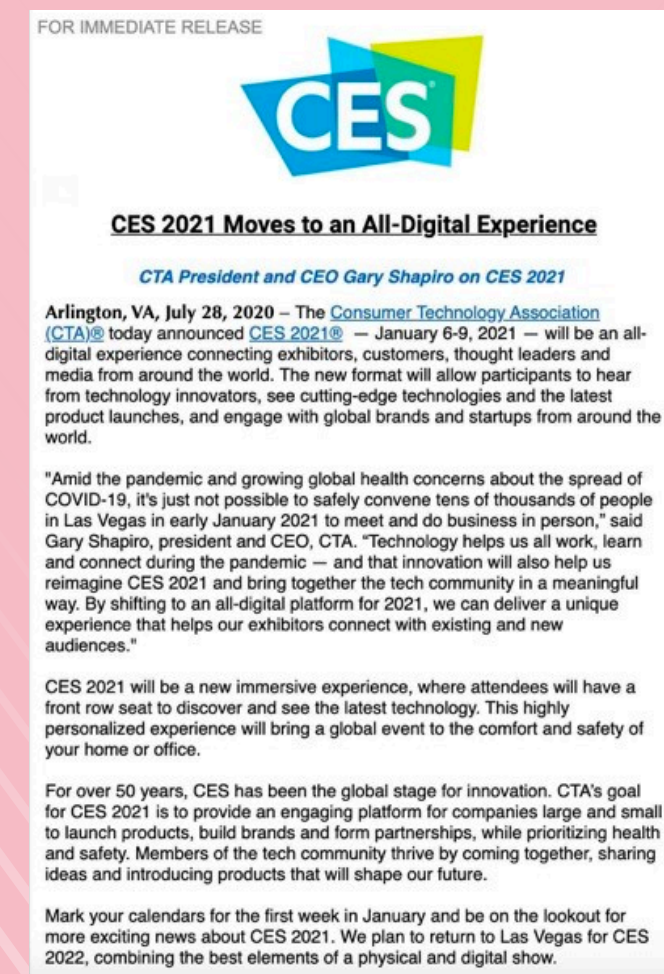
FOR IMMEDIATE RELEASE

CES

CES 2021 Moves to an All-Digital Experience

CTA President and CEO Gary Shapiro on CES 2021

Arlington, VA, July 28, 2020 – The Consumer Technology Association (CTA)® today announced CES 2021® — January 6-9, 2021 — will be an all-digital experience connecting exhibitors, customers, thought leaders and media from around the world. The new format will allow participants to hear from technology innovators, see cutting-edge technologies and the latest product launches, and engage with global brands and startups from around the world.

"Amid the pandemic and growing global health concerns about the spread of COVID-19, it's just not possible to safely convene tens of thousands of people in Las Vegas in early January 2021 to meet and do business in person," said Gary Shapiro, president and CEO, CTA. "Technology helps us all work, learn and connect during the pandemic — and that innovation will also help us reimagine CES 2021 and bring together the tech community in a meaningful way. By shifting to an all-digital platform for 2021, we can deliver a unique experience that helps our exhibitors connect with existing and new audiences."

CES 2021 will be a new immersive experience, where attendees will have a front row seat to discover and see the latest technology. This highly personalized experience will bring a global event to the comfort and safety of your home or office.

For over 50 years, CES has been the global stage for innovation. CTA's goal for CES 2021 is to provide an engaging platform for companies large and small to launch products, build brands and form partnerships, while prioritizing health and safety. Members of the tech community thrive by coming together, sharing ideas and introducing products that will shape our future.

Mark your calendars for the first week in January and be on the lookout for more exciting news about CES 2021. We plan to return to Las Vegas for CES 2022, combining the best elements of a physical and digital show.